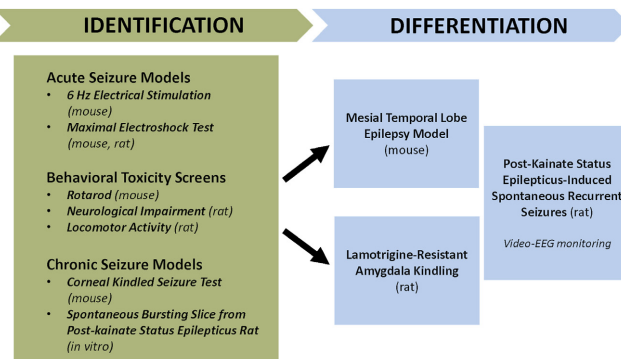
IDENTIFICATION

DIFFERENTIATION

Acute Seizure Models
- 6 Hz Electrical Stimulation (mouse)
- Maximal Electroshock Test (mouse, rat)

Behavioral Toxicity Screens
- Rotarod (mouse)
- Neurological Impairment (rat)
- Locomotor Activity (rat)

Chronic Seizure Models
- Corneal Kindled Seizure Test (mouse)
- Spontaneous Bursting Slice from Post-kainate Status Epilepticus Rat (in vitro)

Mesial Temporal Lobe Epilepsy Model (mouse)

Lamotrigine-Resistant Amygdala Kindling (rat)

Post-Kainate Status Epilepticus-Induced Spontaneous Recurrent Seizures (rat)

Video-EEG monitoring